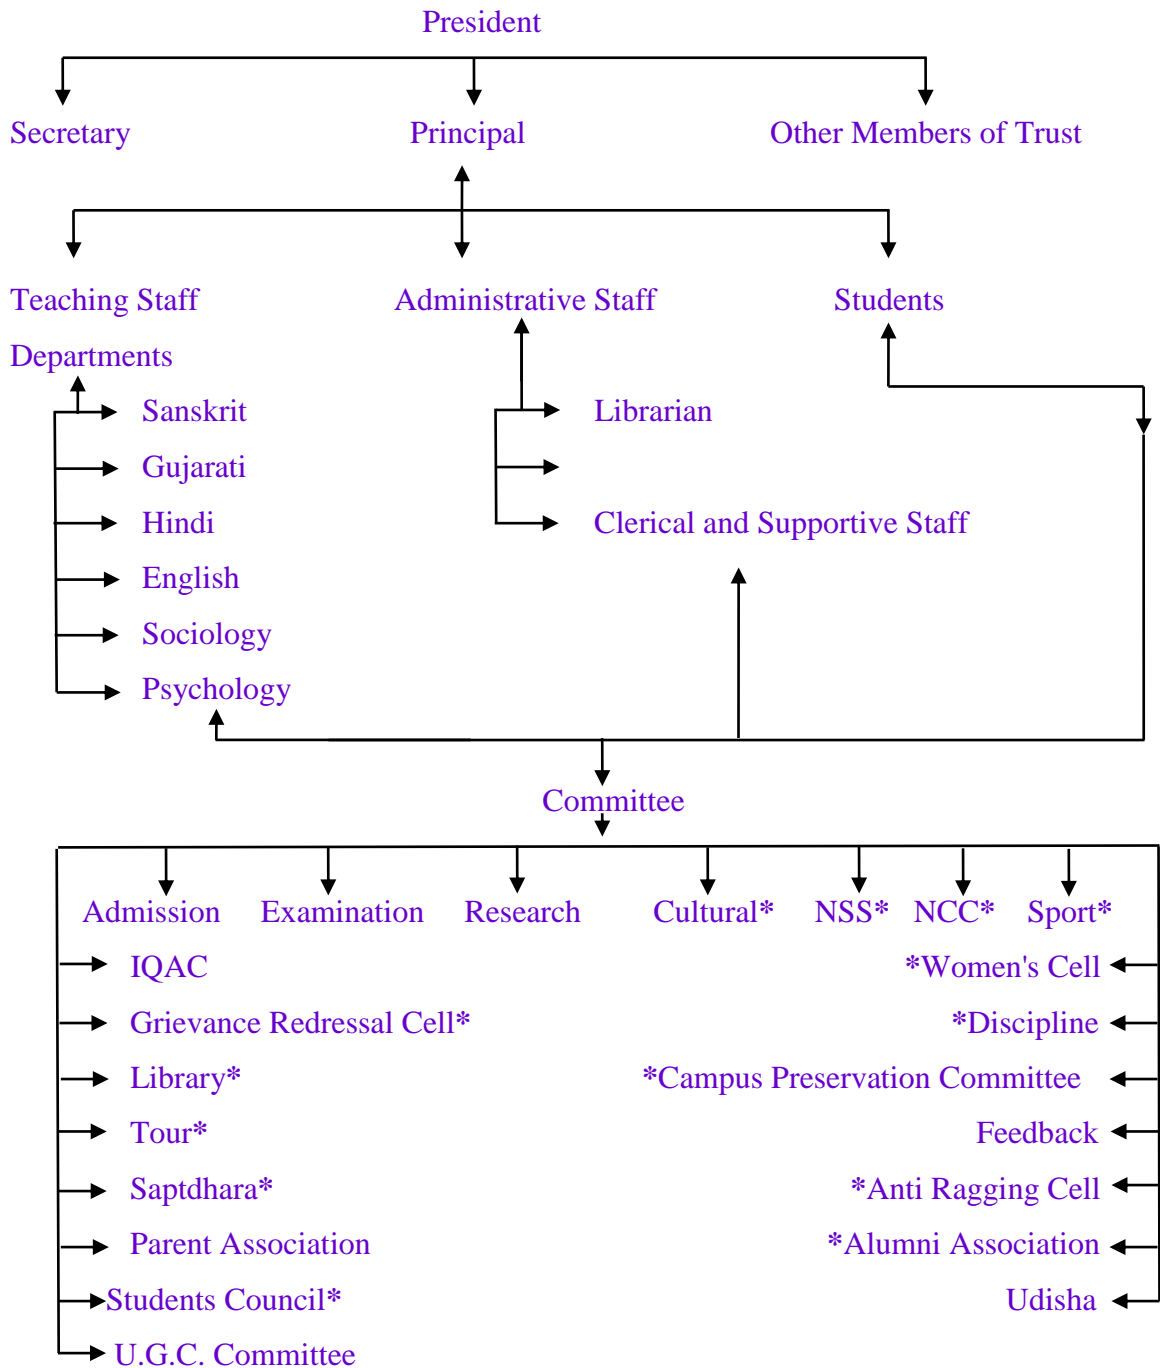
President

Secretary Principal Other Members of Trust

Teaching Staff Administrative Staff Students

Departments

Sanskrit
Gujarati
Hindi
English
Sociology
Psychology

Librarian

Clerical and Supportive Staff

Committee

Admission Examination Research Cultural* NSS* NCC* Sport*

IQAC
Grievance Redressal Cell*
Library*
Tour*
Saptdhara*
Parent Association
Students Council*
U.G.C. Committee

*Women's Cell
*Discipline
*Campus Preservation Committee
Feedback
*Anti Ragging Cell
*Alumni Association
Udisha